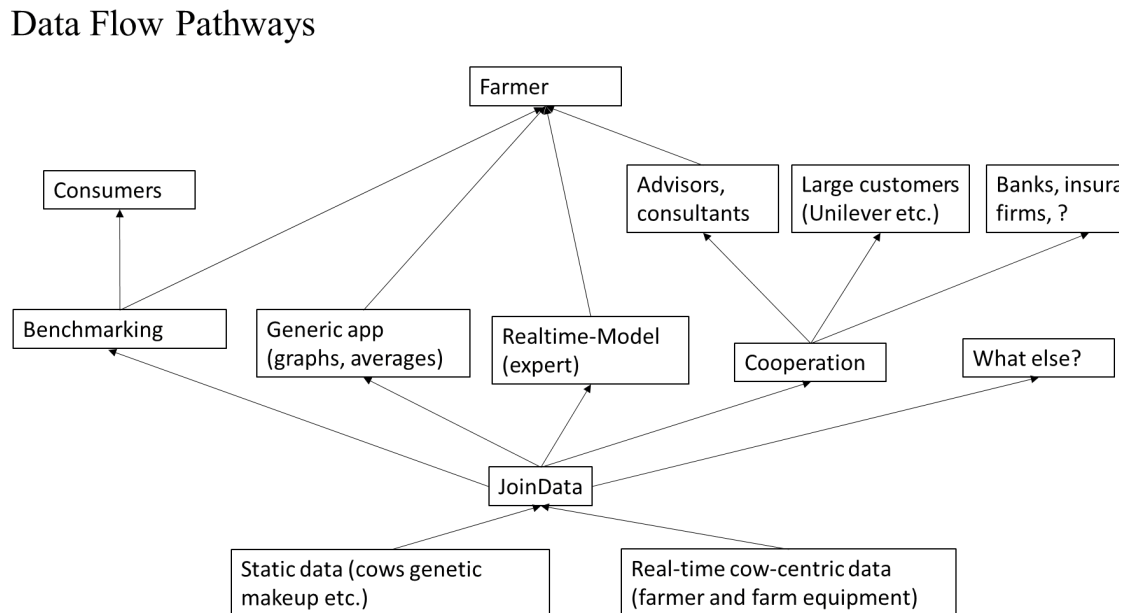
Data Flow Pathways

Farmer

Consumers

Advisors, consultants

Large customers (Unilever etc.)

Banks, insura firms, ?

Benchmarking

Generic app (graphs, averages)

Realtime-Model (expert)

Cooperation

What else?

JoinData

Static data (cows genetic makeup etc.)

Real-time cow-centric data (farmer and farm equipment)